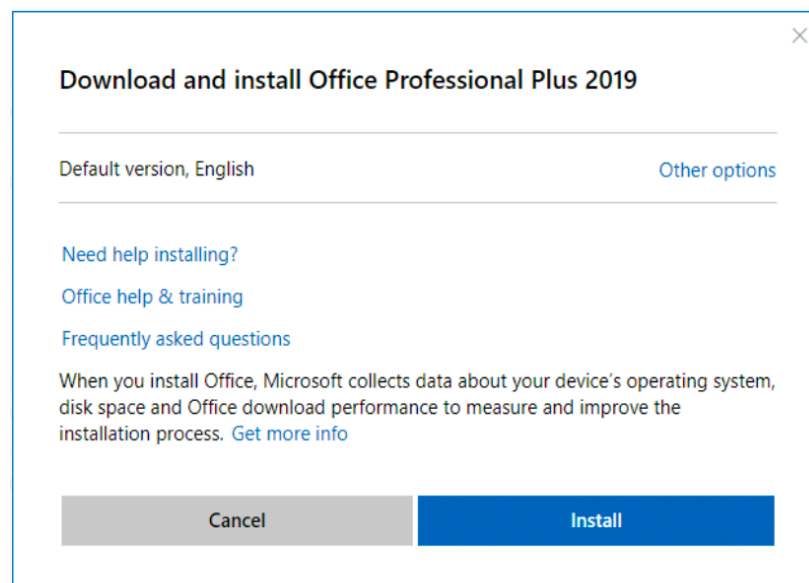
×

Download and install Office Professional Plus 2019

Default version, English

Other options

Need help installing?

Office help & training

Frequently asked questions

When you install Office, Microsoft collects data about your device's operating system, disk space and Office download performance to measure and improve the installation process. Get more info

Cancel

Install